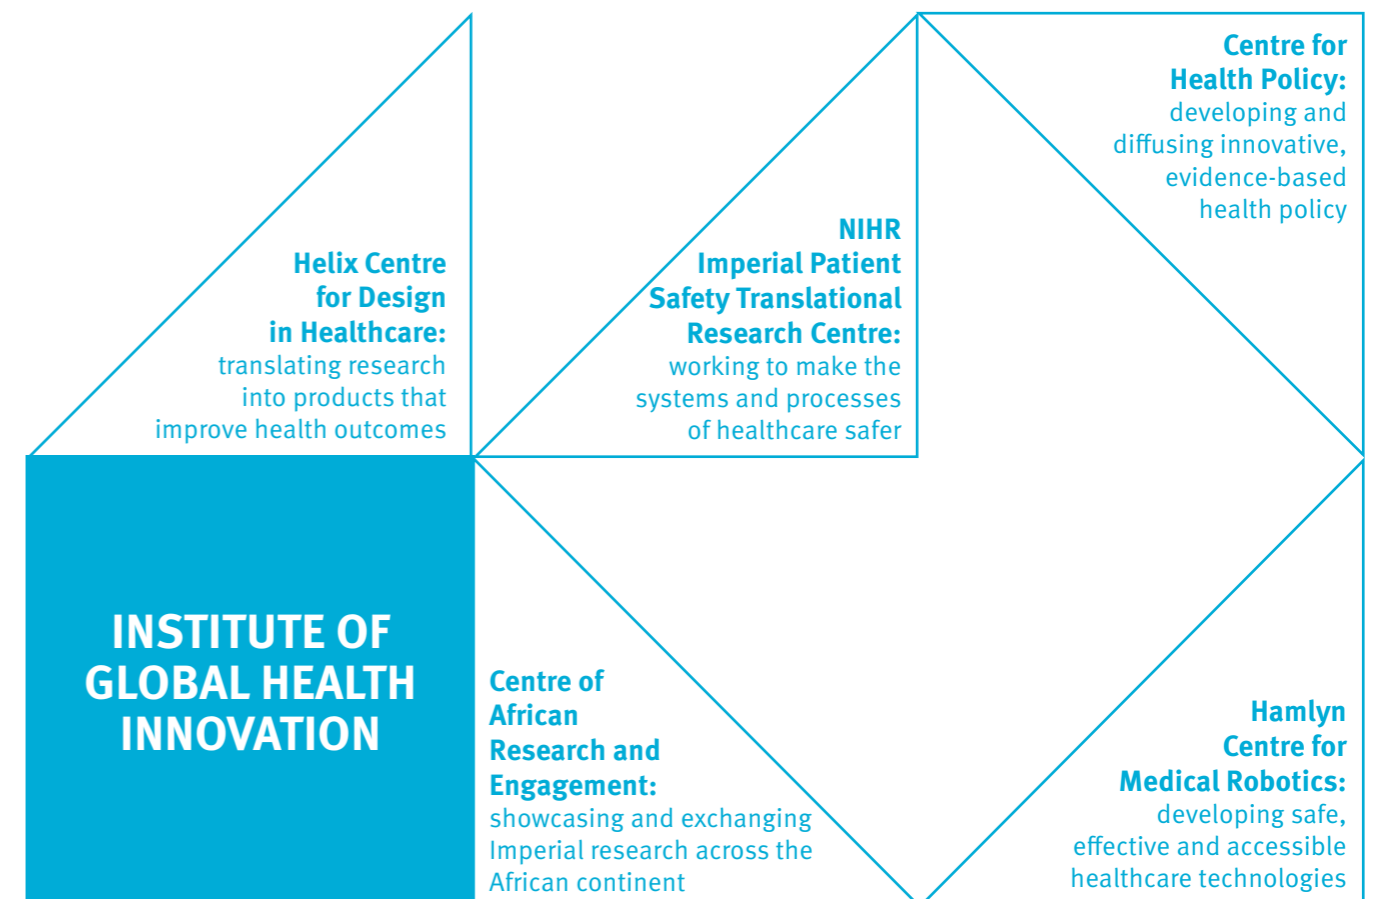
Helix Centre for Design in Healthcare: translating research into products that improve health outcomes

NIHR Imperial Patient Safety Translational Research Centre: working to make the systems and processes of healthcare safer

Centre for Health Policy: developing and diffusing innovative, evidence-based health policy

INSTITUTE OF GLOBAL HEALTH INNOVATION

Centre of African Research and Engagement: showcasing and exchanging Imperial research across the African continent

Hamlyn Centre for Medical Robotics: developing safe, effective and accessible healthcare technologies